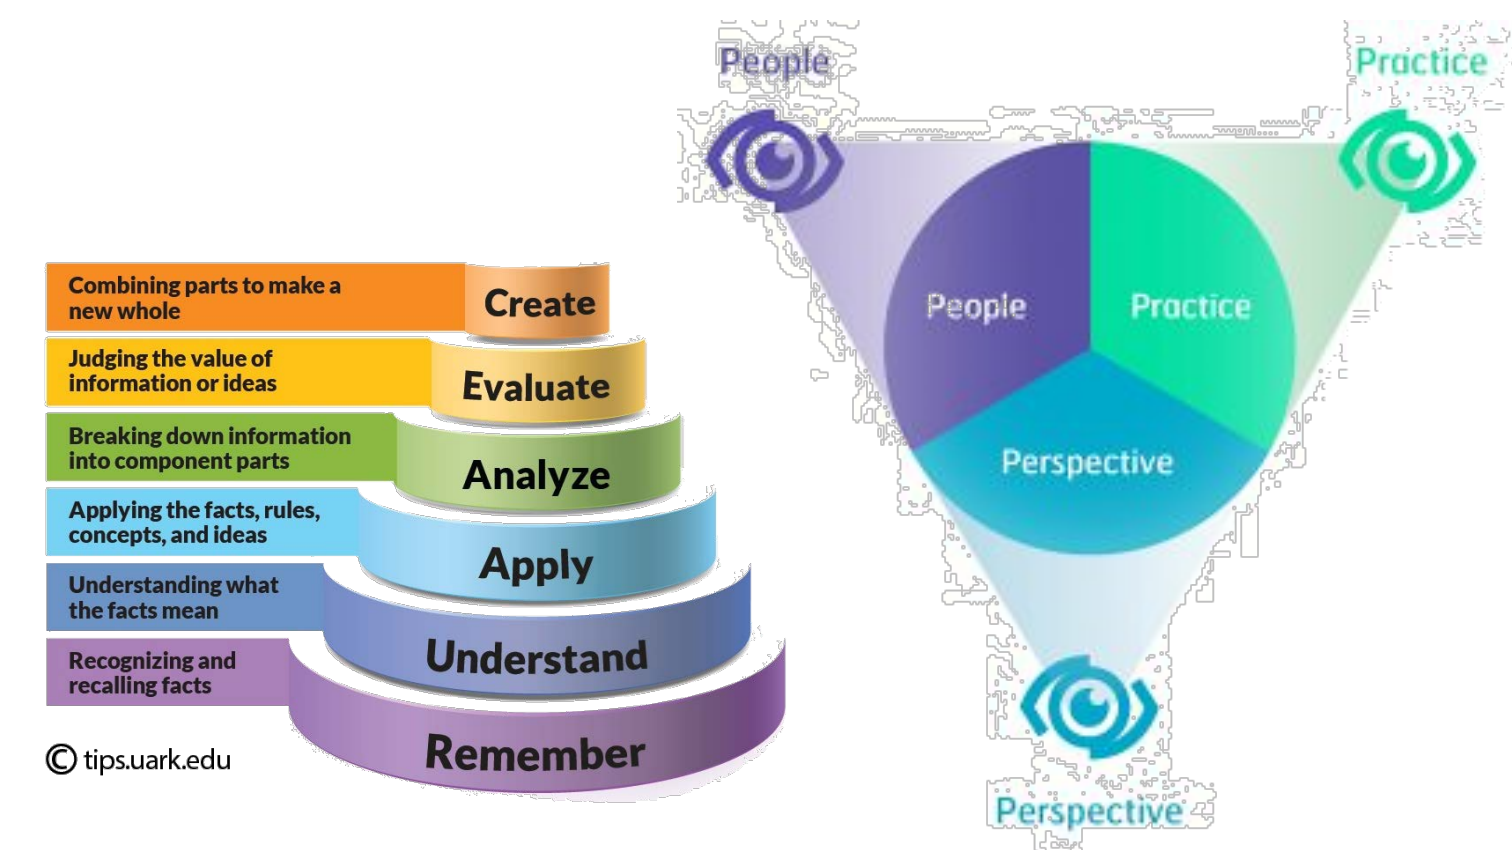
Combining parts to make a new whole

Create

Judging the value of information or ideas

Evaluate

Breaking down information into component parts

Analyze

Applying the facts, rules, concepts, and ideas

Apply

Understanding what the facts mean

Understand

Recognizing and recalling facts

Remember

© tips.uark.edu

People

Practice

People

Practice

Perspective

Perspective